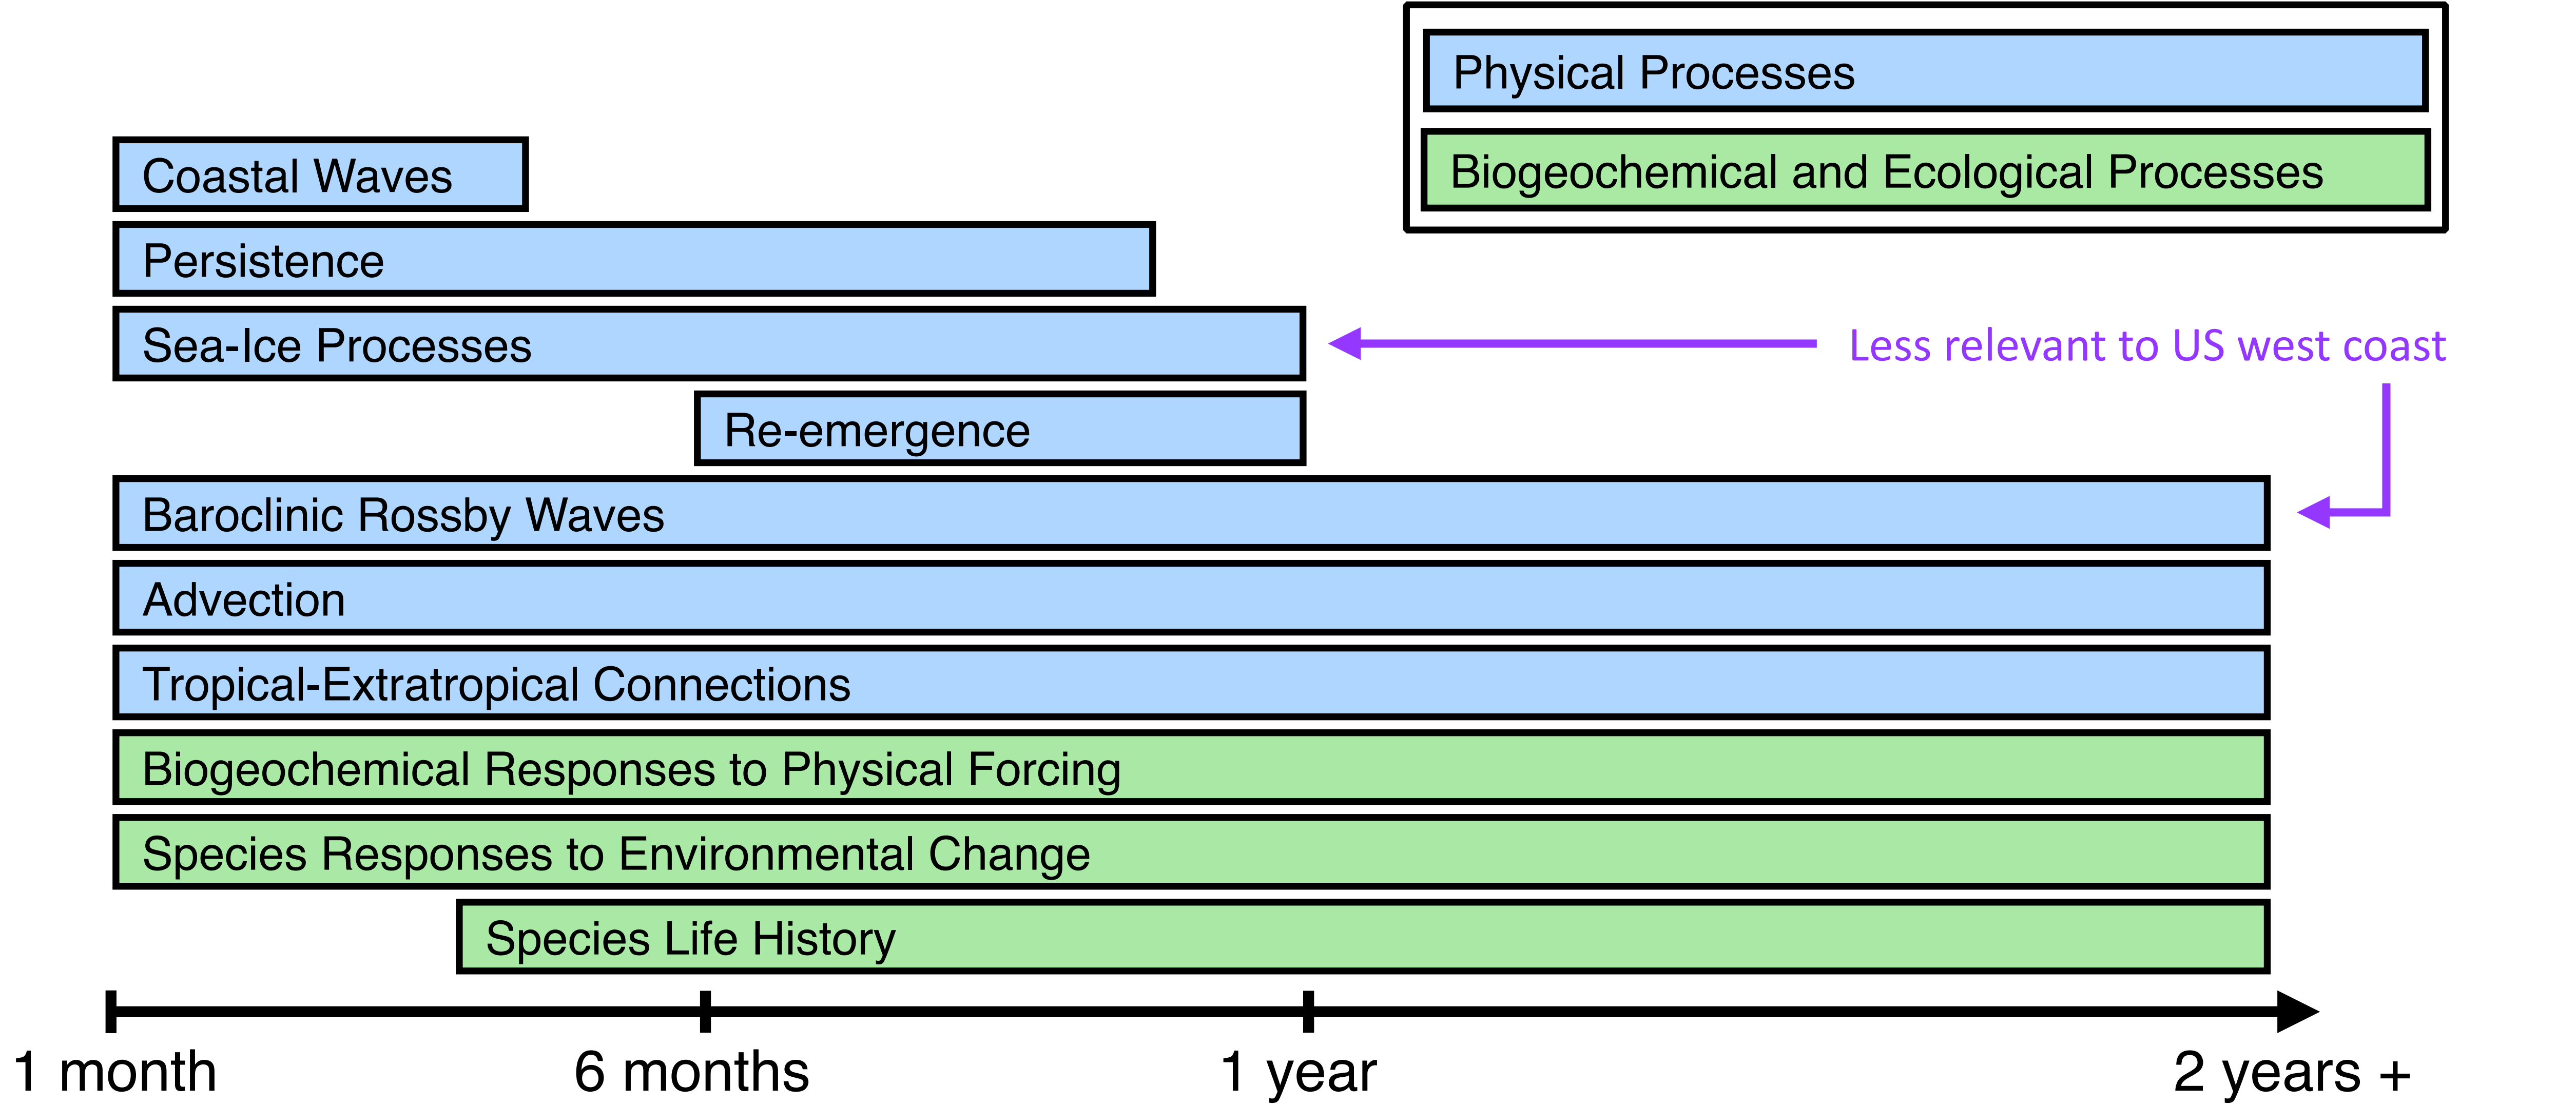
Physical Processes

Biogeochemical and Ecological Processes

Coastal Waves

Persistence

Sea-Ice Processes

Less relevant to US west coast

Re-emergence

Baroclinic Rossby Waves

Advection

Tropical-Extratropical Connections

Biogeochemical Responses to Physical Forcing

Species Responses to Environmental Change

Species Life History

1 month

6 months

1 year

2 years +